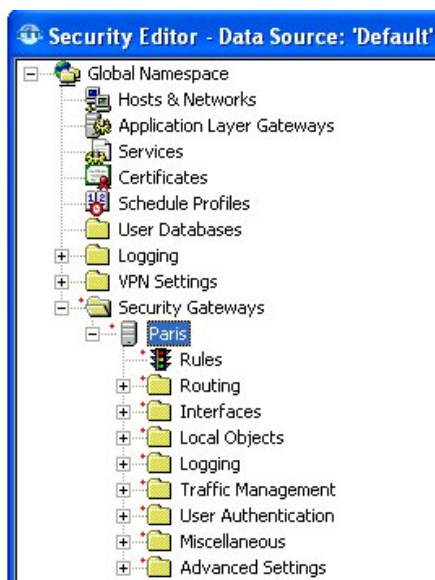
Security Editor - Data Source: 'Default'

Global Namespace
Hosts & Networks
Application Layer Gateways
Services
Certificates
Schedule Profiles
User Databases
Logging
VPN Settings
Security Gateways
Paris
Rules
Routing
Interfaces
Local Objects
Logging
Traffic Management
User Authentication
Miscellaneous
Advanced Settings